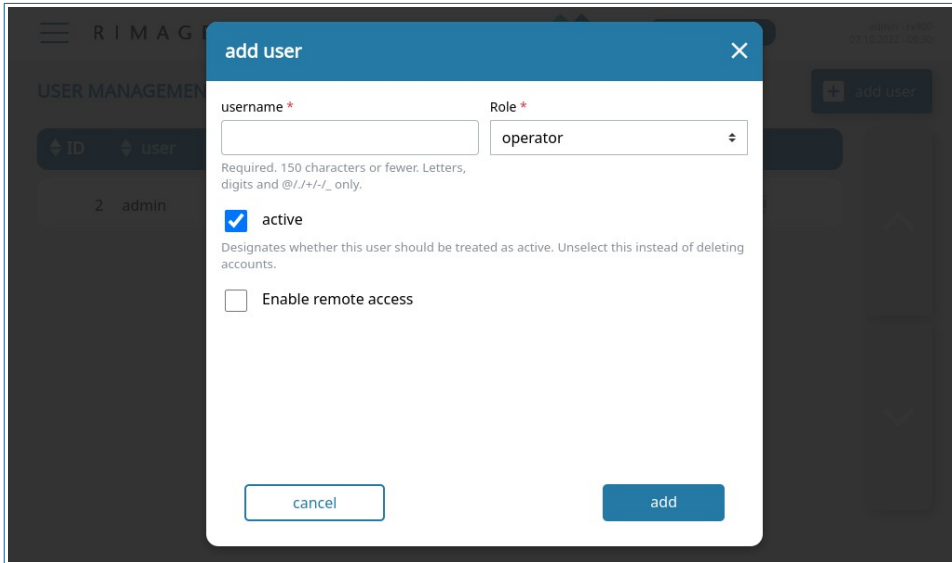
RIMAG

USER MANAGEMEN

add user

ID user

2 admin

add user

username *

Role *

operator

Required. 150 characters or fewer. Letters, digits and @/./+/-/_ only.

active

Designates whether this user should be treated as active. Unselect this instead of deleting accounts.

Enable remote access

cancel

add